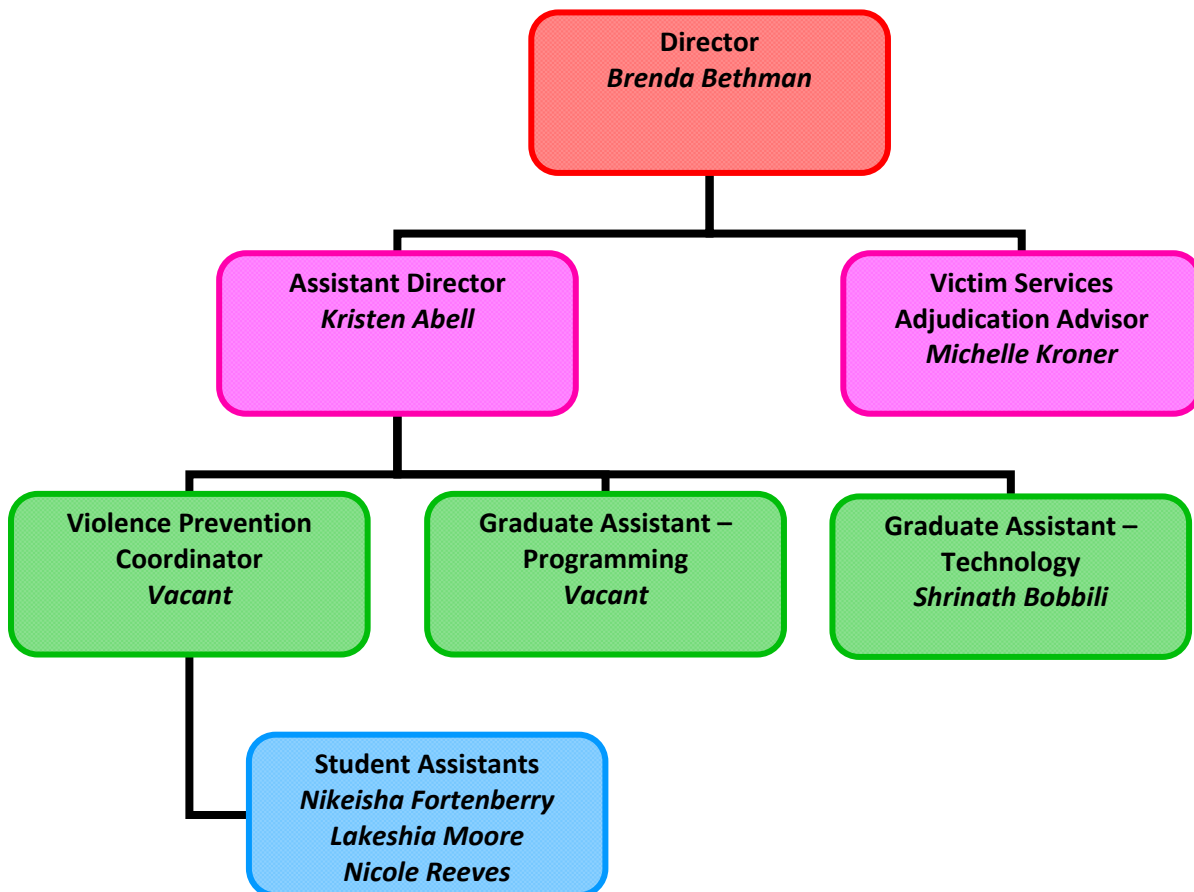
Director
Brenda Bethman

Assistant Director
Kristen Abell

Victim Services
Adjudication Advisor
Michelle Kroner

Violence Prevention Coordinator
Vacant

Graduate Assistant – Programming
Vacant

Graduate Assistant – Technology
Shrinath Bobbili

Student Assistants
Nikeisha Fortenberry
Lakeshia Moore
Nicole Reeves